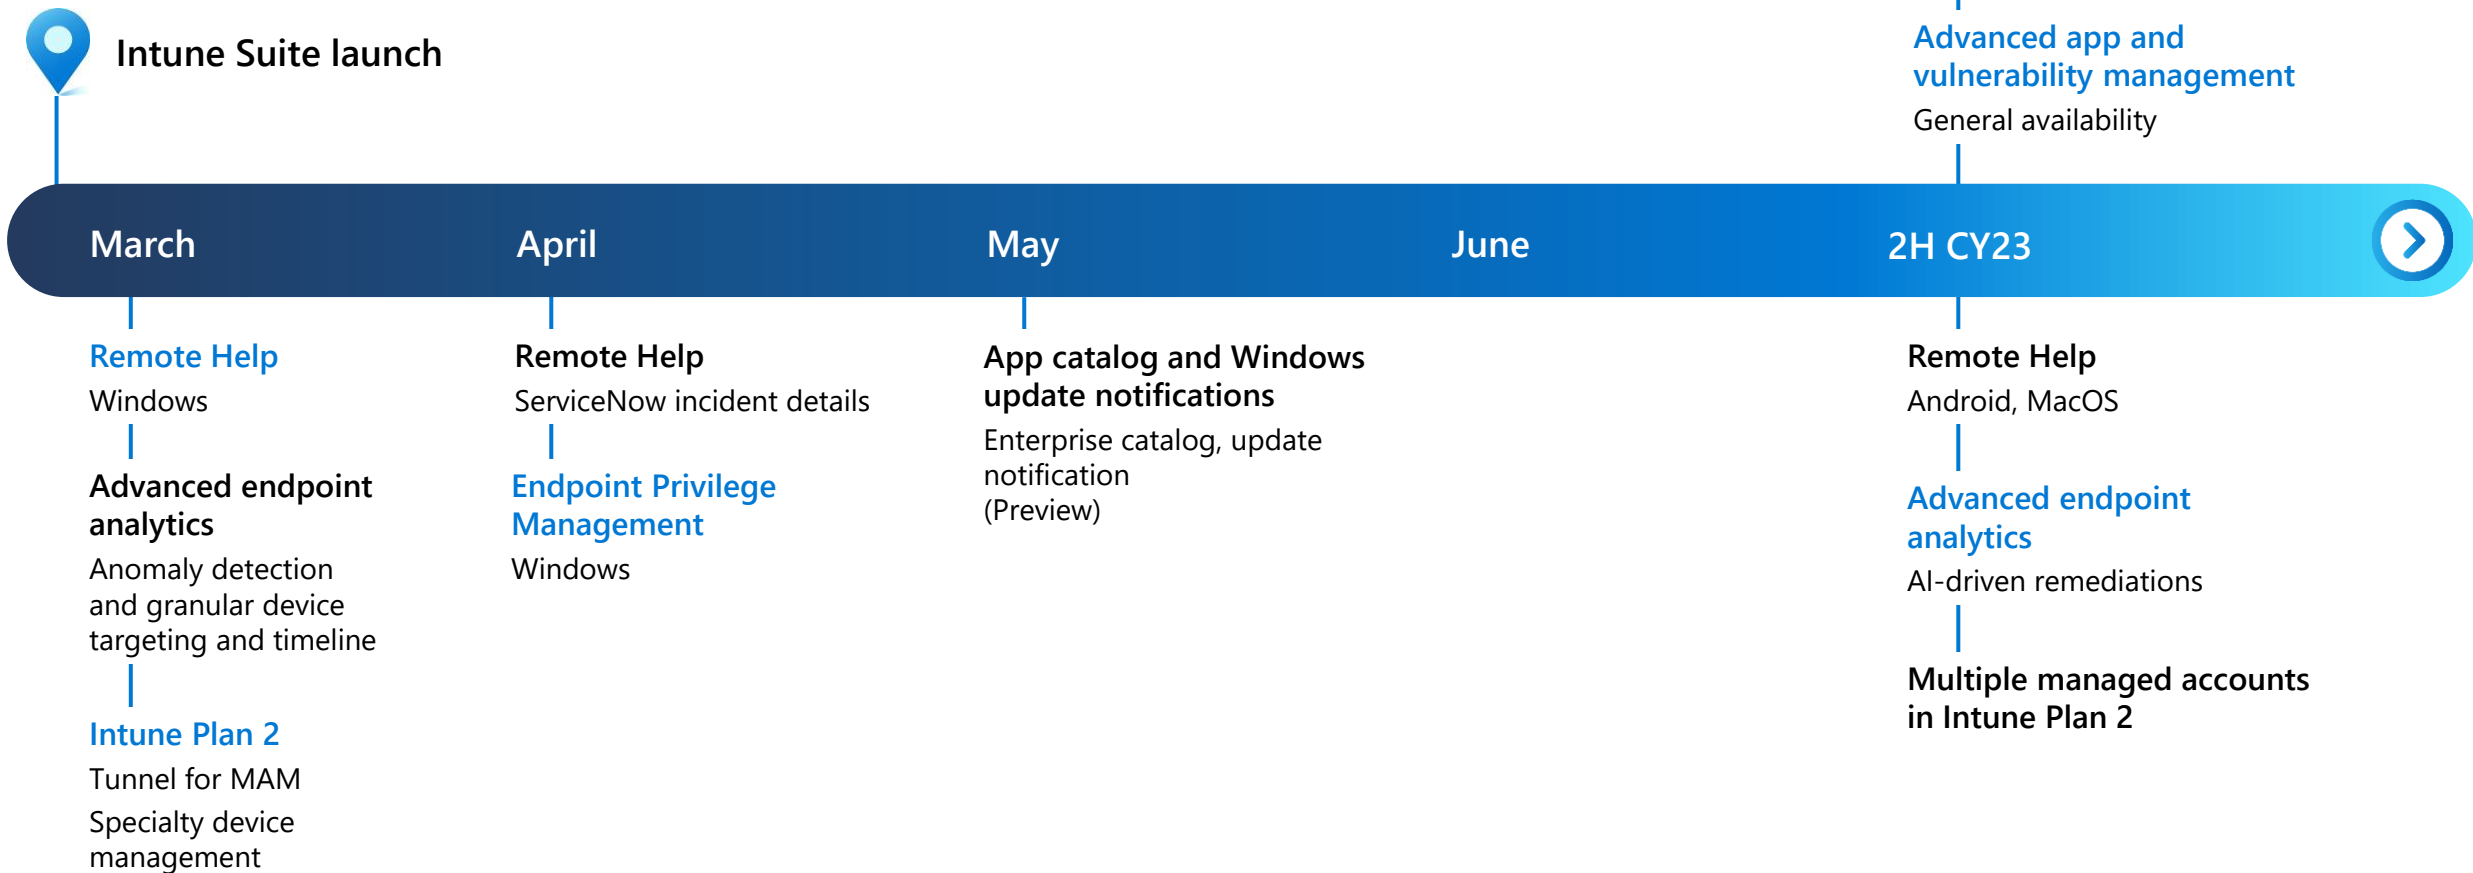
Intune Suite launch

Advanced app and vulnerability management
General availability

March

April

May

June

2H CY23

Remote Help
Windows

Advanced endpoint analytics
Anomaly detection and granular device targeting and timeline

Intune Plan 2
Tunnel for MAM
Specialty device management

Remote Help
ServiceNow incident details

Endpoint Privilege Management
Windows

App catalog and Windows update notifications
Enterprise catalog, update notification
(Preview)

Remote Help
Android, MacOS

Advanced endpoint analytics
AI-driven remediations

Multiple managed accounts in Intune Plan 2